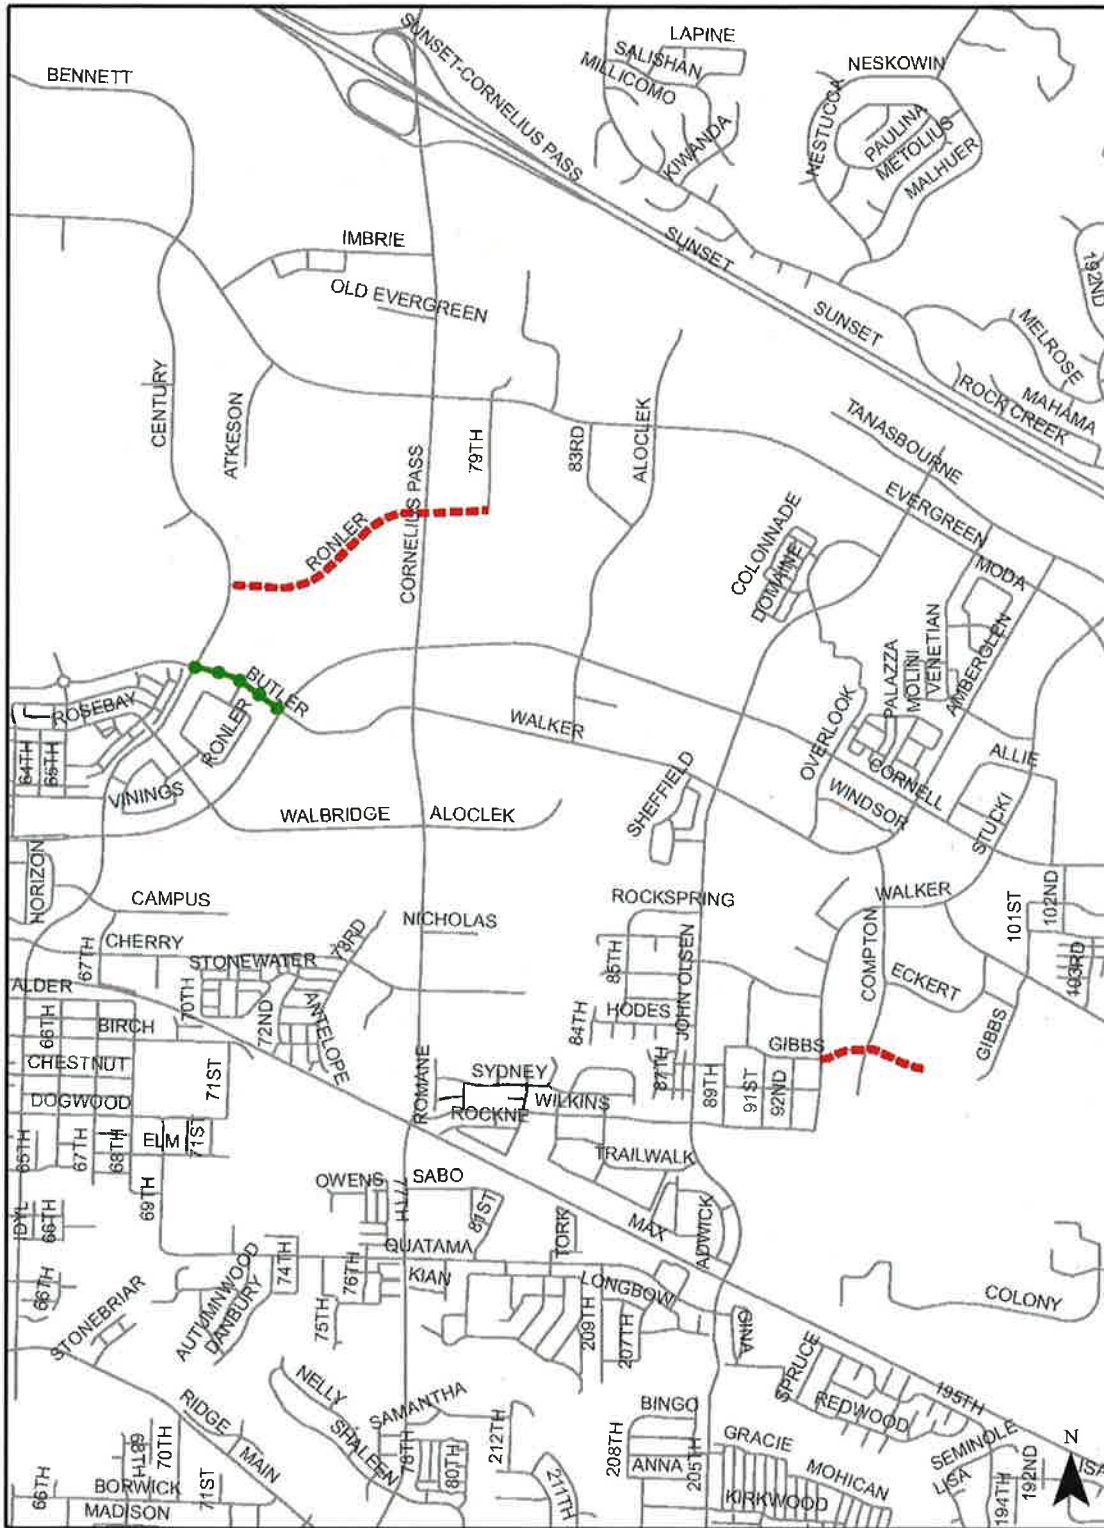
BENNETT
SUNSET-CORNELIUS PASS
LAPINE
SALISHAN
MILLICOMO
NESKOWIN
KIWANDA
NESTUCCA
PAULINA
METOLIUS
MALHUER
192ND
IMBRIE
SUNSET
SUNSET
OLD EVERGREEN
MELROSE
MAHAMA
ROCK CREEK
CENTURY
ATKESON
79TH
83RD
ALOCLEK
TANASBOURNE
EVERGREEN
CORNELIUS PASS
RONLER
COLONNADE
DOMAINE
MODA
AMBERGLEN
VENETIAN
MOLINI
PALAZZA
BUTLER
ROSEBAY
RONLER
WALKER
OVERLOOK
ALLIE
CORNELL
WINDSOR
STUCKI
64TH
65TH
VININGS
SHEFFIELD
WALBRIDGE
ALOCLEK
HORIZON
CAMPUS
ROCKSPRING
WALKER
101ST
102ND
NICHOLAS
CHERRY
67TH
STONEWATER
73RD
COMPTON
ECKERT
103RD
ALDER
70TH
85TH
66TH
BIRCH
72ND
ANTELOPE
84TH
HODES
JOHN OLSEN
GIBBS
CHESTNUT
71ST
GIBBS
SYDNEY
87TH
89TH
91ST
92ND
DOGWOOD
ROMANE
ROCKNE
WILKINS
65TH
67TH
68TH
ELM
71ST
TRAILWALK
OWENS
SABO
69TH
IDYL
66TH
77TH
81ST
TORK
MAX
ADWICK
QUATAMA
AUTUMNWOOD
DANBURY
74TH
KIAN
66TH
STONEBRIAR
75TH
76TH
LONGBOW
209TH
207TH
COLONY
GINA
SPRUCE
NELLY
SAMANTHA
RIDGE
SHALEEN
212TH
BINGO
REDWOOD
195TH
68TH
70TH
MAIN
78TH
80TH
208TH
GRACIE
SEMINOLE
LISA
N
ANNA
205TH
MOHICAN
211TH
66TH
BORWICK
71ST
KIRKWOOD
194TH
192ND
MADISON
ISA